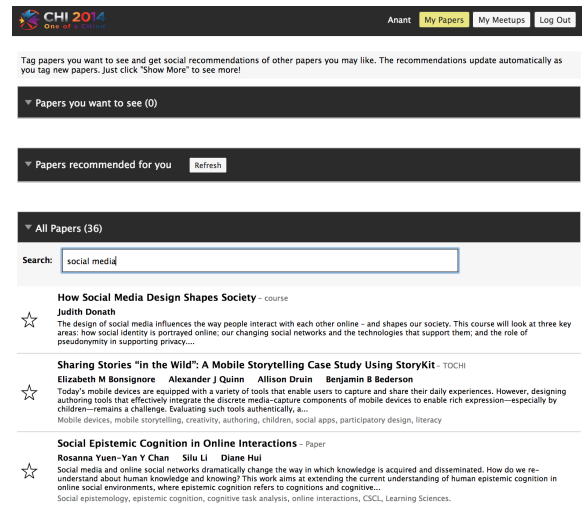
CHI 2014
One of a CHInd

Anant My Papers My Meetups Log Out

Tag papers you want to see and get social recommendations of other papers you may like. The recommendations update automatically as you tag new papers. Just click "Show More" to see more!

Papers you want to see (0)

Papers recommended for you Refresh

All Papers (36)

Search: social media

☆ How Social Media Design Shapes Society – course

Judith Donath

The design of social media influences the way people interact with each other online – and shapes our society. This course will look at three key areas: how social identity is portrayed online; our changing social networks and the technologies that support them; and the role of pseudonymity in supporting privacy....

☆ Sharing Stories "in the Wild": A Mobile Storytelling Case Study Using StoryKit – TOCHI

Elizabeth M Bonsignore Alexander J Quinn Allison Druin Benjamin B Bederson

Today's mobile devices are equipped with a variety of tools that enable users to capture and share their daily experiences. However, designing authoring tools that effectively integrate the discrete media–capture components of mobile devices to enable rich expression—especially by children—remains a challenge. Evaluating such tools authentically, a...

Mobile devices, mobile storytelling, creativity, authoring, children, social apps, participatory design, literacy

☆ Social Epistemic Cognition in Online Interactions – Paper

Rosanna Yuen-Yan Y Chan Silu Li Diane Hui

Social media and online social networks dramatically change the way in which knowledge is acquired and disseminated. How do we re-understand about human knowledge and knowing? This work aims at extending the current understanding of human epistemic cognition in online social environments, where epistemic cognition refers to cognitions and cognitive...

Social epistemology, epistemic cognition, cognitive task analysis, online interactions, CSCL, Learning Sciences.